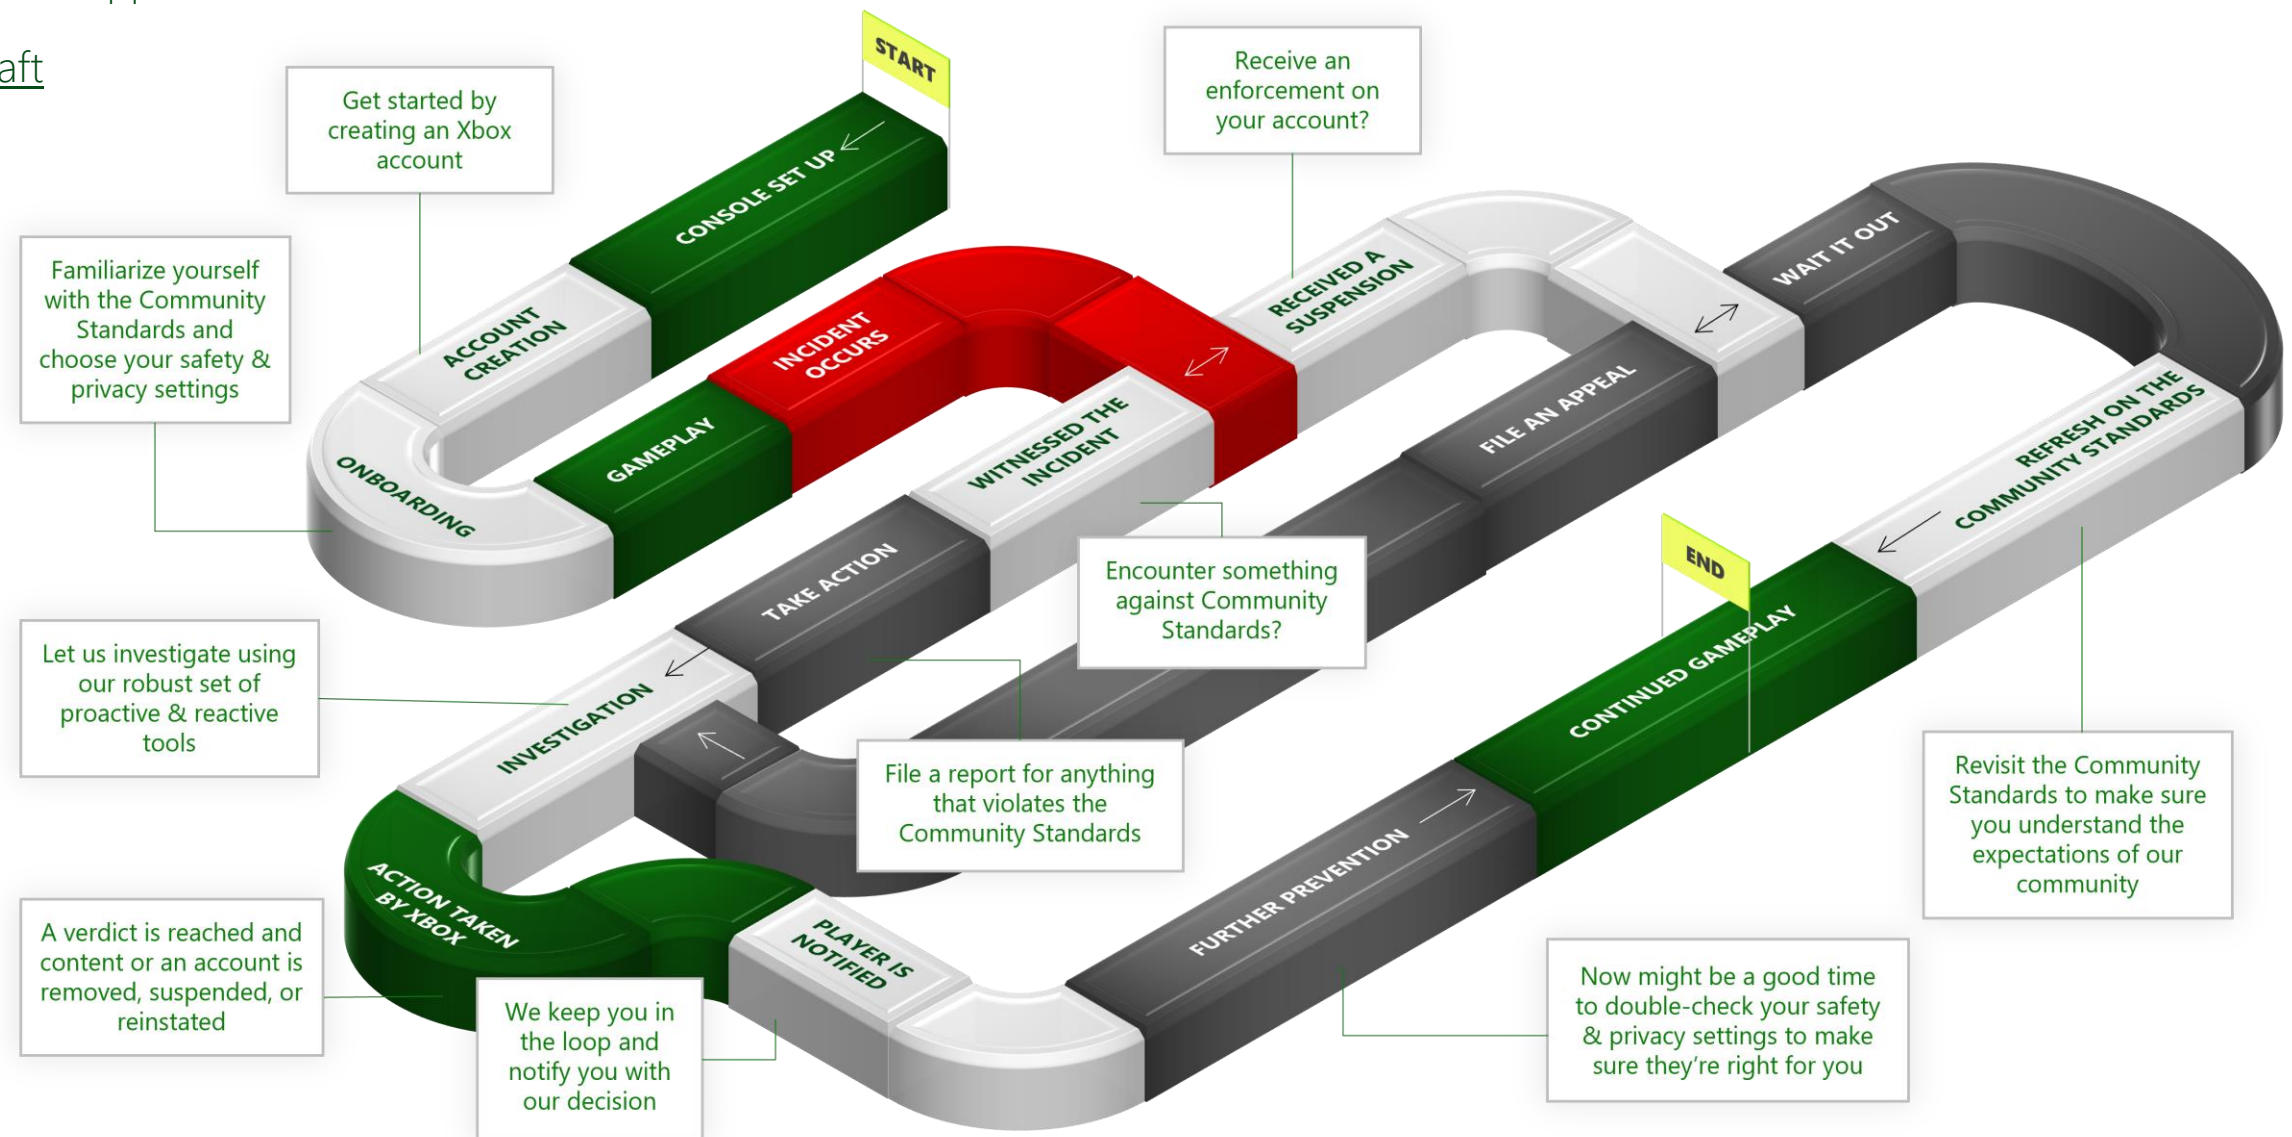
aft

START

CONSOLE SET UP

Get started by creating an Xbox account

ACCOUNT CREATION

Familiarize yourself with the Community Standards and choose your safety & privacy settings

ONBOARDING

GAMEPLAY

INCIDENT OCCURS

WITNESSED THE INCIDENT

Receive an enforcement on your account?

RECEIVED A SUSPENSION

WAIT IT OUT

FILE AN APPEAL

REFRESH ON THE COMMUNITY STANDARDS

Encounter something against Community Standards?

TAKE ACTION

Let us investigate using our robust set of proactive & reactive tools

INVESTIGATION

File a report for anything that violates the Community Standards

END

CONTINUED GAMEPLAY

Revisit the Community Standards to make sure you understand the expectations of our community

ACTION TAKEN BY XBOX

A verdict is reached and content or an account is removed, suspended, or reinstated

PLAYER IS NOTIFIED

We keep you in the loop and notify you with our decision

FURTHER PREVENTION

Now might be a good time to double-check your safety & privacy settings to make sure they're right for you